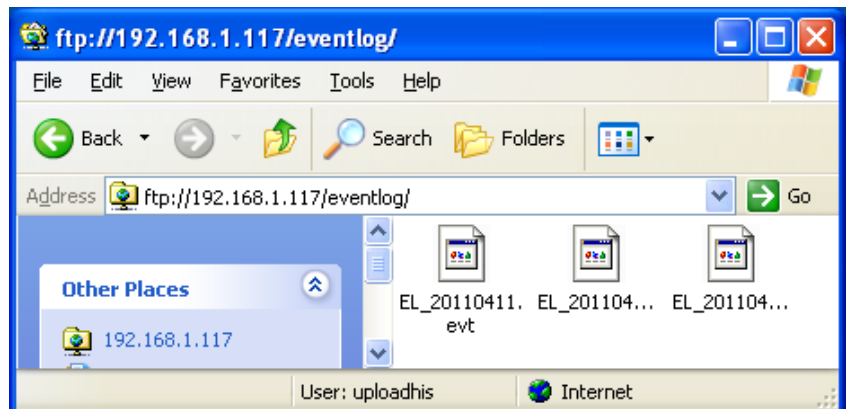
ftp://192.168.1.117/eventlog/

File Edit View Favorites Tools Help

Back Search Folders

Address ftp://192.168.1.117/eventlog/ Go

Other Places

192.168.1.117

EL_20110411.evt EL_201104... EL_201104...

User: uploadhis Internet